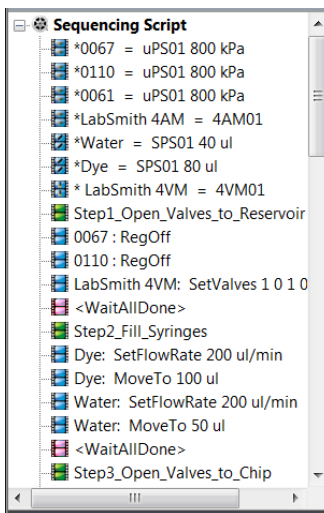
Sequencing Script
*0067 = uPS01 800 kPa
*0110 = uPS01 800 kPa
*0061 = uPS01 800 kPa
*LabSmith 4AM = 4AM01
*Water = SPS01 40 ul
*Dye = SPS01 80 ul
* LabSmith 4VM = 4VM01
Step1_Open_Valves_to_Reservoir
0067 : RegOff
0110 : RegOff
LabSmith 4VM: SetValves 1 0 1 0
<WaitAllDone>
Step2_Fill_Syringes
Dye: SetFlowRate 200 ul/min
Dye: MoveTo 100 ul
Water: SetFlowRate 200 ul/min
Water: MoveTo 50 ul
<WaitAllDone>
Step3_Open_Valves_to_Chip